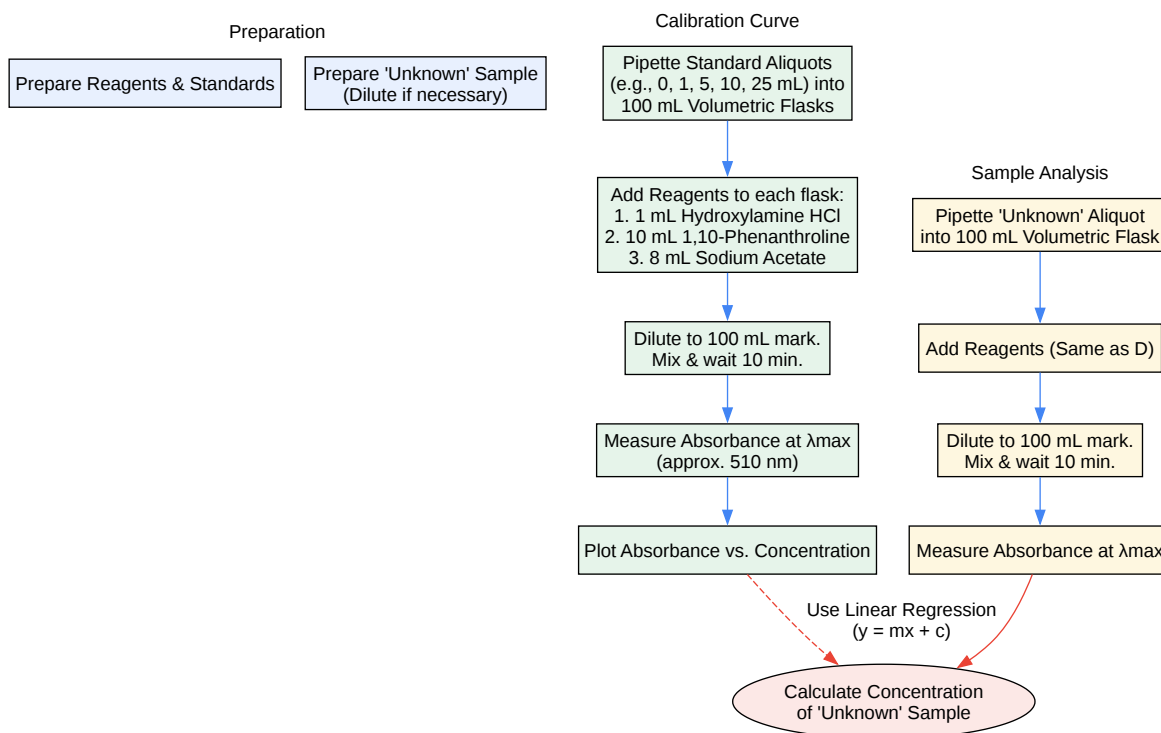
Preparation

Prepare Reagents & Standards

Prepare 'Unknown' Sample (Dilute if necessary)

Calibration Curve

Pipette Standard Aliquots (e.g., 0, 1, 5, 10, 25 mL) into 100 mL Volumetric Flasks

Add Reagents to each flask:
1. 1 mL Hydroxylamine HCl
2. 10 mL 1,10-Phenanthroline
3. 8 mL Sodium Acetate

Dilute to 100 mL mark. Mix & wait 10 min.

Measure Absorbance at λmax (approx. 510 nm)

Plot Absorbance vs. Concentration

Sample Analysis

Pipette 'Unknown' Aliquot into 100 mL Volumetric Flask

Add Reagents (Same as D)

Dilute to 100 mL mark. Mix & wait 10 min.

Measure Absorbance at λmax

Use Linear Regression (y = mx + c)

Calculate Concentration of 'Unknown' Sample